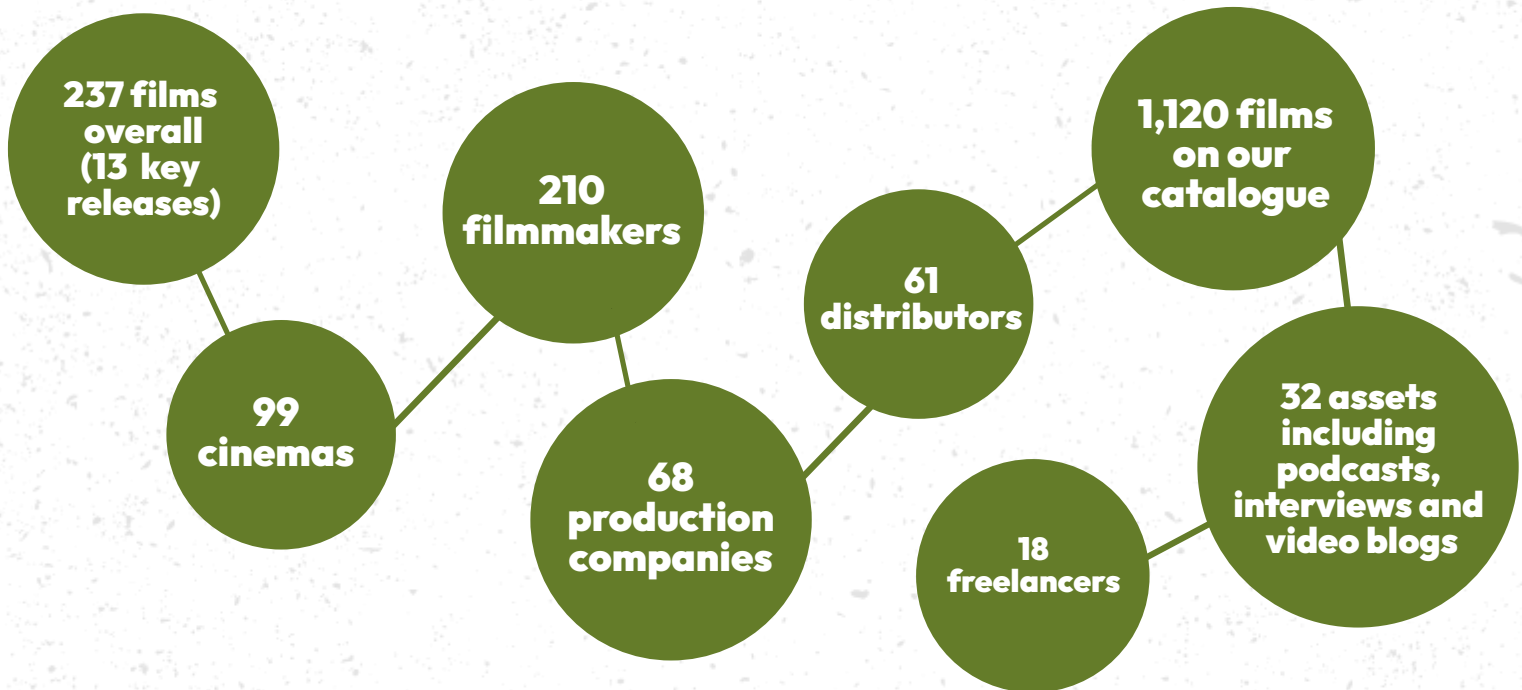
237 films overall (13 key releases)

99 cinemas

210 filmmakers

68 production companies

61 distributors

1,120 films on our catalogue

32 assets including podcasts, interviews and video blogs

18 freelancers